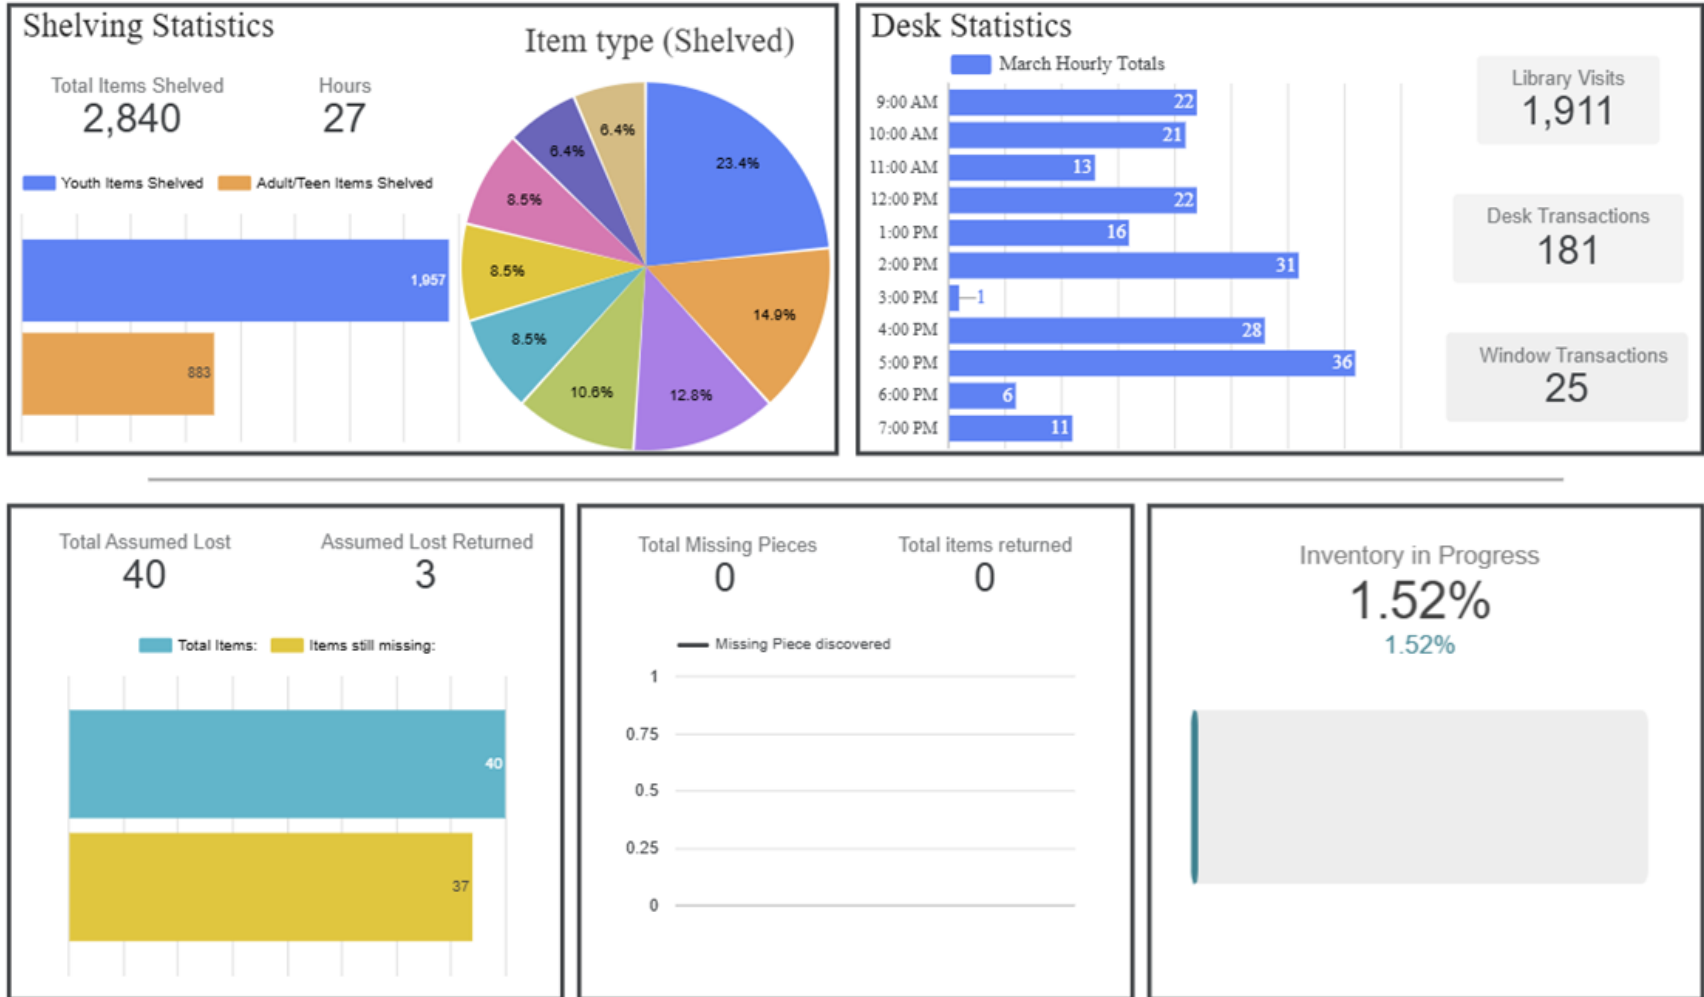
Shelving Statistics

Total Items Shelved
2,840

Hours
27

Youth Items Shelved   Adult/Teen Items Shelved

1,957
883

Item type (Shelved)

23.4%
14.9%
12.8%
10.6%
8.5%
8.5%
8.5%
6.4%
6.4%

Desk Statistics

March Hourly Totals

| Time | Total |
|---|---|
| 9:00 AM | 22 |
| 10:00 AM | 21 |
| 11:00 AM | 13 |
| 12:00 PM | 22 |
| 1:00 PM | 16 |
| 2:00 PM | 31 |
| 3:00 PM | 1 |
| 4:00 PM | 28 |
| 5:00 PM | 36 |
| 6:00 PM | 6 |
| 7:00 PM | 11 |

Library Visits
1,911

Desk Transactions
181

Window Transactions
25

Total Assumed Lost
40

Assumed Lost Returned
3

Total Items:   Items still missing:

40
37

Total Missing Pieces
0

Total items returned
0

Missing Piece discovered

1
0.75
0.5
0.25
0

Inventory in Progress
1.52%
1.52%